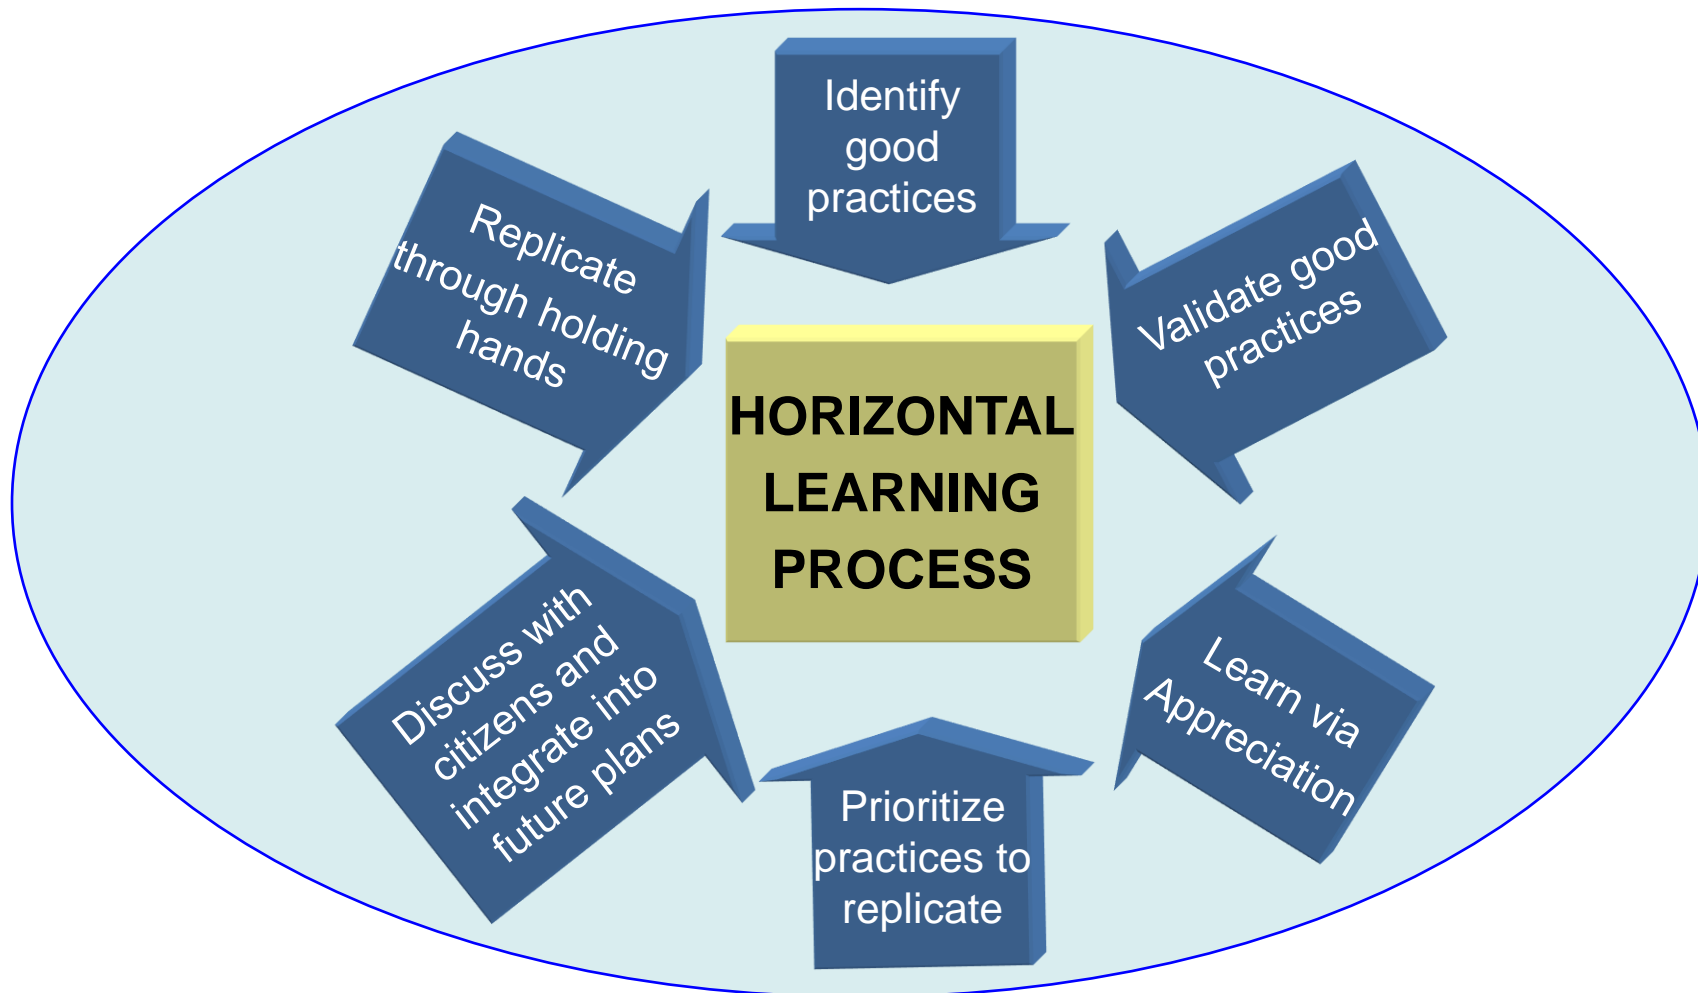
HORIZONTAL LEARNING PROCESS

Identify good practices

Validate good practices

Learn via Appreciation

Prioritize practices to replicate

Discuss with citizens and integrate into future plans

Replicate through holding hands